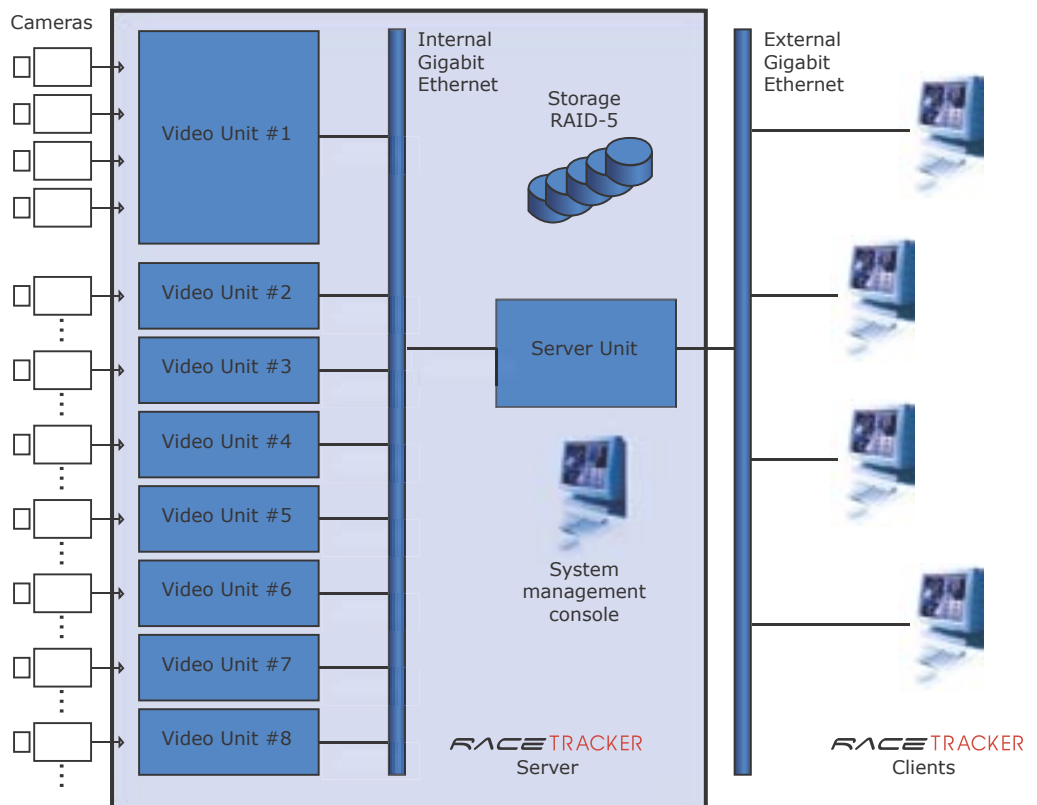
Cameras

Internal Gigabit Ethernet

External Gigabit Ethernet

Storage RAID-5

Video Unit #1

Video Unit #2

Video Unit #3

Video Unit #4

Video Unit #5

Video Unit #6

Video Unit #7

Video Unit #8

Server Unit

System management console

RACETRACKER
Server

RACETRACKER
Clients